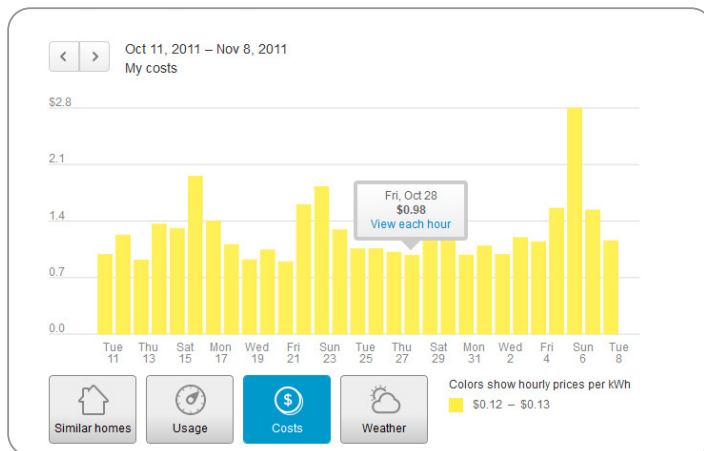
<
>
Oct 11, 2011 – Nov 8, 2011
My costs

$2.8
2.1
1.4
0.7
0.0

Fri, Oct 28
$0.98
View each hour

Tue 11
Thu 13
Sat 15
Mon 17
Wed 19
Fri 21
Sun 23
Tue 25
Thu 27
Sat 29
Mon 31
Wed 2
Fri 4
Sun 6
Tue 8

Similar homes
Usage
Costs
Weather

Colors show hourly prices per kWh
$0.12 – $0.13